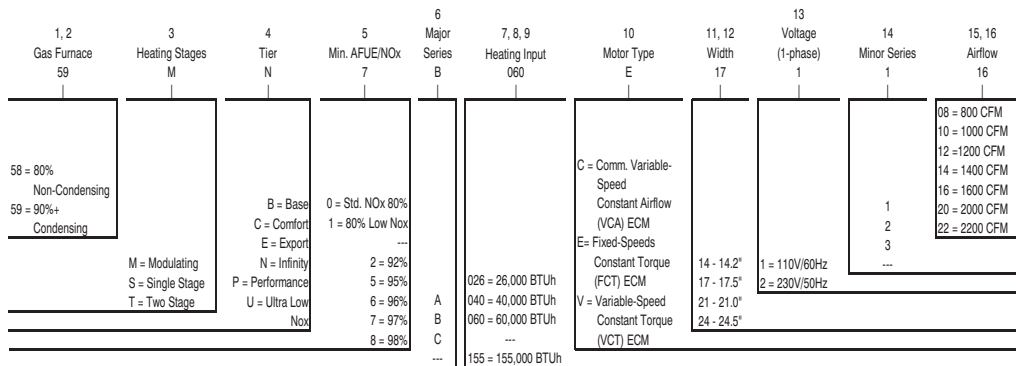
1, 2
Gas Furnace
59

3
Heating Stages
M

4
Tier
N

5
Min. AFUE/NOx
7

6
Major
Series
B

7, 8, 9
Heating Input
060

10
Motor Type
E

11, 12
Width
17

13
Voltage
(1-phase)
1

14
Minor Series
1

15, 16
Airflow
16

58 = 80%
Non-Condensing
59 = 90%+
Condensing

M = Modulating
S = Single Stage
T = Two Stage

B = Base
C = Comfort
E = Export
N = Infinity
P = Performance
U = Ultra Low
Nox

0 = Std. NOx 80%
1 = 80% Low Nox
---
2 = 92%
5 = 95%
6 = 96%
7 = 97%
8 = 98%

A
B
C
---

026 = 26,000 BTUh
040 = 40,000 BTUh
060 = 60,000 BTUh
---
155 = 155,000 BTUh

C = Comm. Variable-Speed
Constant Airflow
(VCA) ECM
E= Fixed-Speeds
Constant Torque
(FCT) ECM
V = Variable-Speed
Constant Torque
(VCT) ECM

14 - 14.2"
17 - 17.5"
21 - 21.0"
24 - 24.5"

1 = 110V/60Hz
2 = 230V/50Hz

1
2
3
---

08 = 800 CFM
10 = 1000 CFM
12 =1200 CFM
14 = 1400 CFM
16 = 1600 CFM
20 = 2000 CFM
22 = 2200 CFM